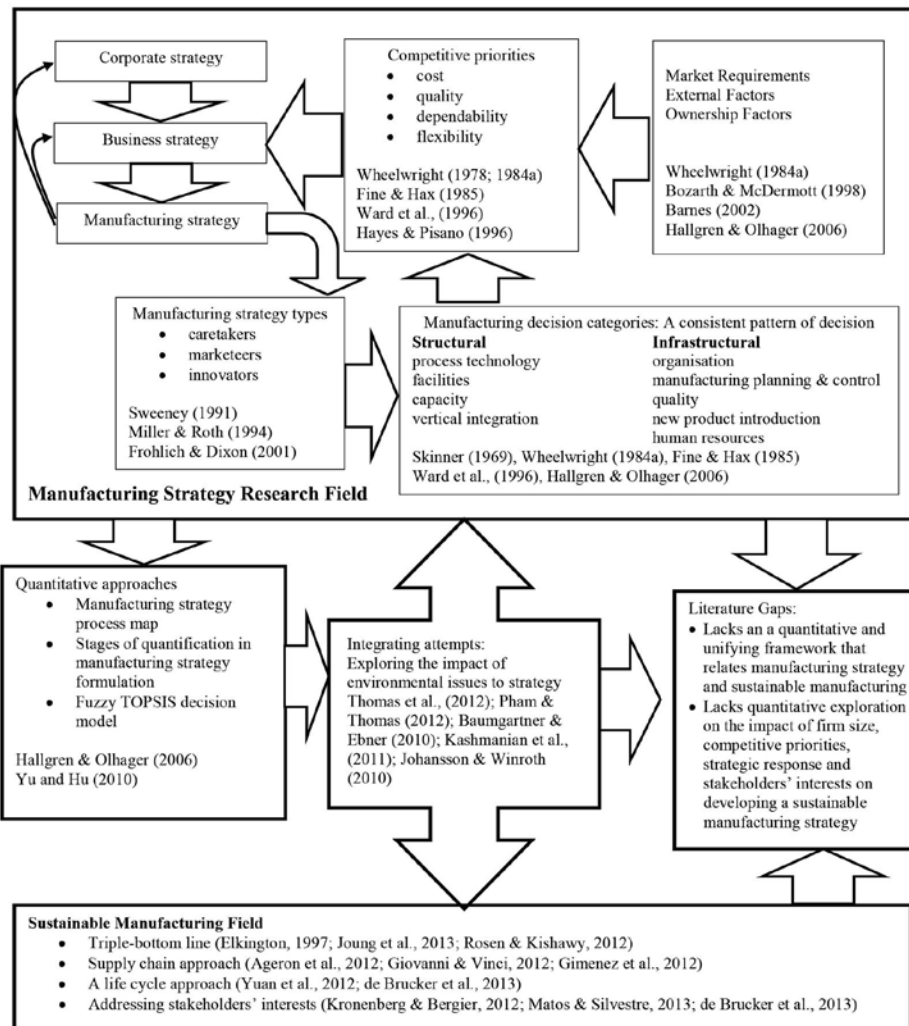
Corporate strategy

Business strategy

Manufacturing strategy

Competitive priorities
- cost
- quality
- dependability
- flexibility

Wheelwright (1978; 1984a)
Fine & Hax (1985)
Ward et al., (1996)
Hayes & Pisano (1996)

Market Requirements
External Factors
Ownership Factors

Wheelwright (1984a)
Bozarth & McDermott (1998)
Barnes (2002)
Hallgren & Olhager (2006)

Manufacturing strategy types
- caretakers
- marketeers
- innovators

Sweeney (1991)
Miller & Roth (1994)
Frohlich & Dixon (2001)

Manufacturing decision categories: A consistent pattern of decision

| Structural | Infrastructural |
|---|---|
| process technology | organisation |
| facilities | manufacturing planning & control |
| capacity | quality |
| vertical integration | new product introduction |
| | human resources |

Skinner (1969), Wheelwright (1984a), Fine & Hax (1985)
Ward et al., (1996), Hallgren & Olhager (2006)

Manufacturing Strategy Research Field

Quantitative approaches
- Manufacturing strategy process map
- Stages of quantification in manufacturing strategy formulation
- Fuzzy TOPSIS decision model

Hallgren & Olhager (2006)
Yu and Hu (2010)

Integrating attempts:
Exploring the impact of environmental issues to strategy
Thomas et al., (2012); Pham & Thomas (2012); Baumgartner & Ebner (2010); Kashmanian et al., (2011); Johansson & Winroth (2010)

Literature Gaps:
- Lacks an a quantitative and unifying framework that relates manufacturing strategy and sustainable manufacturing
- Lacks quantitative exploration on the impact of firm size, competitive priorities, strategic response and stakeholders' interests on developing a sustainable manufacturing strategy

Sustainable Manufacturing Field
- Triple-bottom line (Elkington, 1997; Joung et al., 2013; Rosen & Kishawy, 2012)
- Supply chain approach (Ageron et al., 2012; Giovanni & Vinci, 2012; Gimenez et al., 2012)
- A life cycle approach (Yuan et al., 2012; de Brucker et al., 2013)
- Addressing stakeholders' interests (Kronenberg & Bergier, 2012; Matos & Silvestre, 2013; de Brucker et al., 2013)